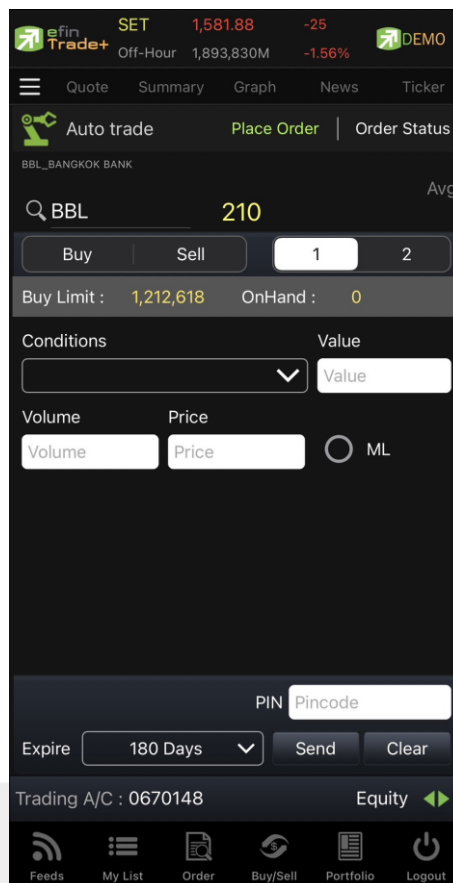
efin Trade+ SET 1,581.88 -25
Off-Hour 1,893,830M -1.56%
DEMO

Quote Summary Graph News Ticker

Auto trade Place Order | Order Status

BBL_BANGKOK BANK

Avg

BBL 210

Buy Sell 1 2

Buy Limit : 1,212,618 OnHand : 0

Conditions Value
Value

Volume Price
Volume Price ML

PIN Pincode

Expire 180 Days Send Clear

Trading A/C : 0670148 Equity

Feeds My List Order Buy/Sell Portfolio Logout